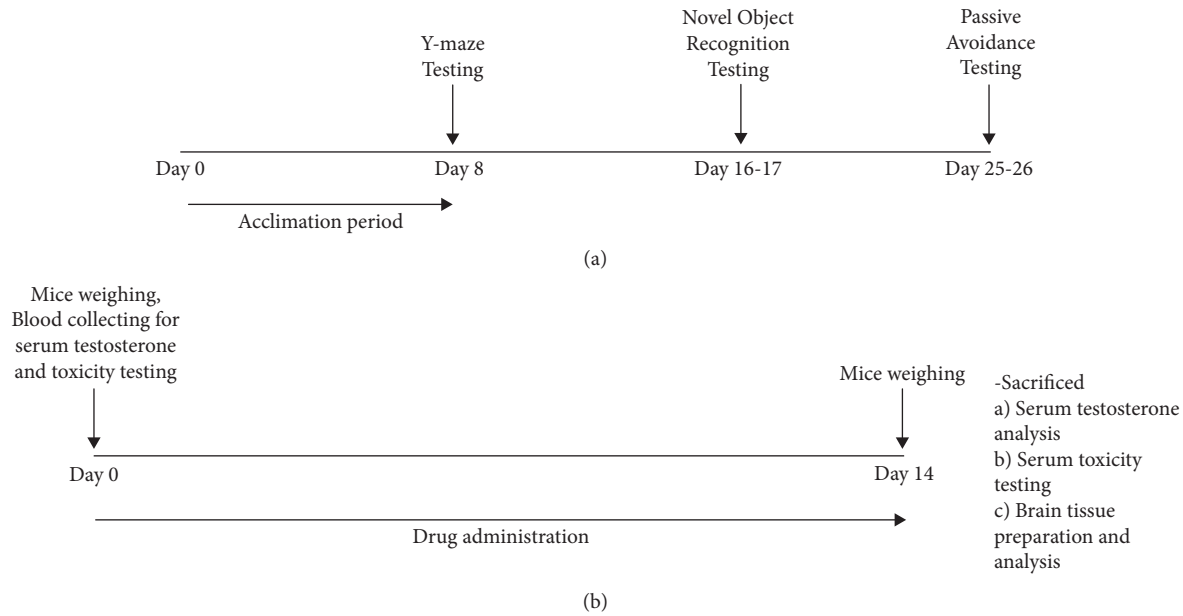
Y-maze Testing

Novel Object Recognition Testing

Passive Avoidance Testing

Day 0

Day 8

Day 16-17

Day 25-26

Acclimation period

(a)

Mice weighing, Blood collecting for serum testosterone and toxicity testing

Mice weighing

-Sacrificed
a) Serum testosterone analysis
b) Serum toxicity testing
c) Brain tissue preparation and analysis

Day 0

Day 14

Drug administration

(b)